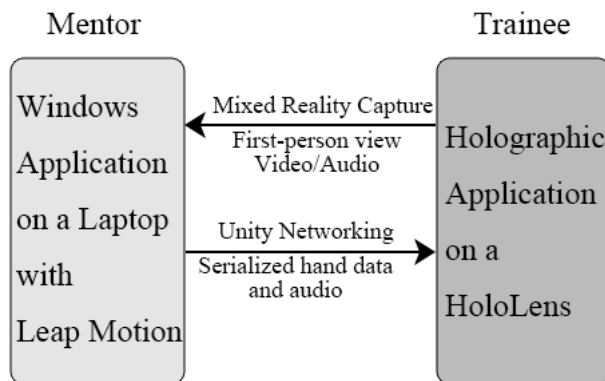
Mentor

Trainee

Windows Application on a Laptop with Leap Motion

Mixed Reality Capture

First-person view Video/Audio

Unity Networking

Serialized hand data and audio

Holographic Application on a HoloLens